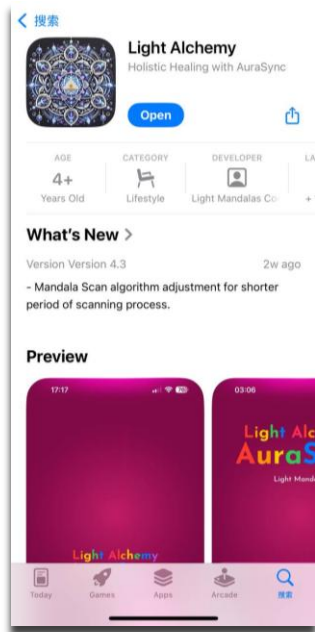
< 搜索

Light Alchemy
Holistic Healing with AuraSync

Open

AGE
4+
Years Old

CATEGORY
Lifestyle

DEVELOPER
Light Mandalas Co

LA
+

What's New >

Version Version 4.3

2w ago

- Mandala Scan algorithm adjustment for shorter period of scanning process.

Preview

17:17

Light Alchemy

03:06

Light Alc
AuraS
Light Manda

Today

Games

Apps

Arcade

搜索